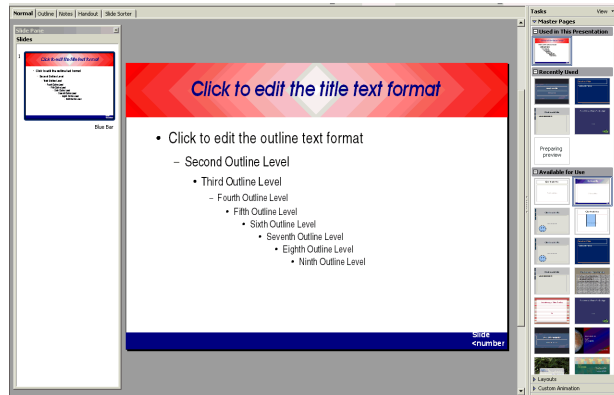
Normal | Outline | Notes | Handout | Slide Sorter

Slide Panel

Slides

1

Blue Bar

Click to edit the title text format

• Click to edit the outline text format

– Second Outline Level

• Third Outline Level

– Fourth Outline Level

• Fifth Outline Level

• Sixth Outline Level

• Seventh Outline Level

• Eighth Outline Level

• Ninth Outline Level

Slide <number>

Tasks

View

Master Pages

Used in This Presentation

Recently Used

Preparing preview

Available for Use

Layouts

Custom Animation